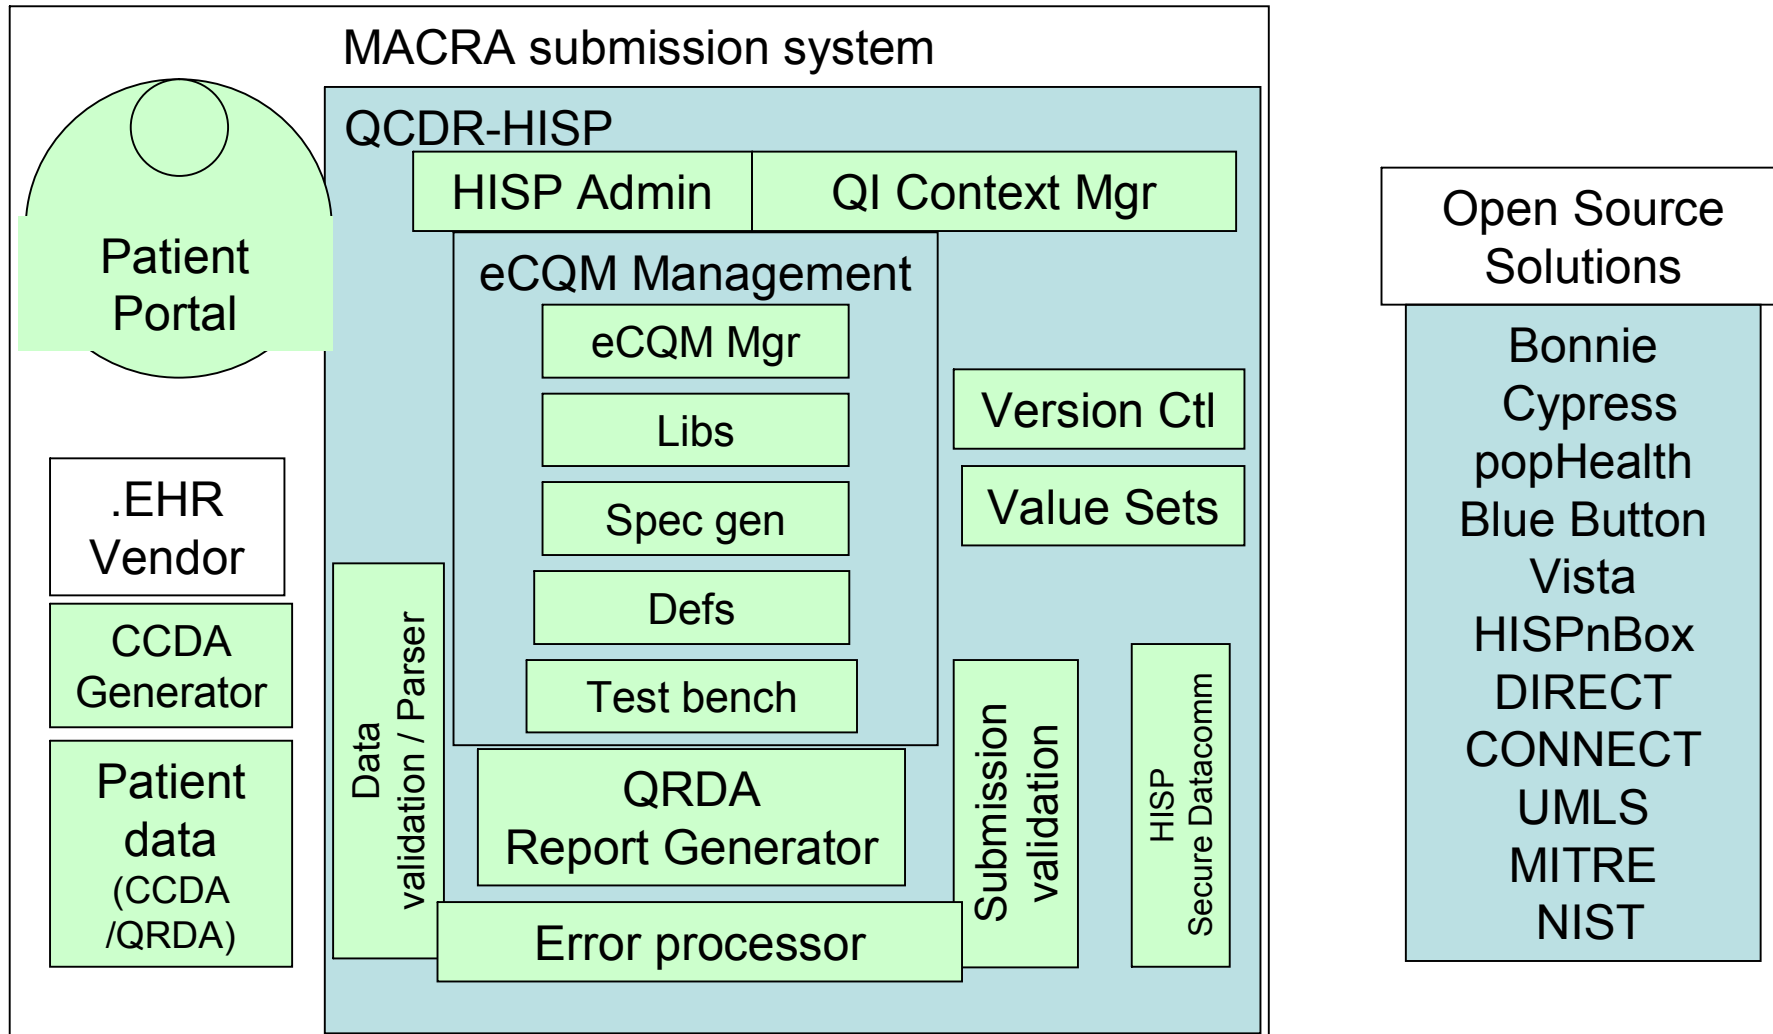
MACRA submission system

Patient Portal

QCDR-HISP

HISP Admin

QI Context Mgr

eCQM Management

eCQM Mgr

Libs

Spec gen

Defs

Test bench

Version Ctl

Value Sets

.EHR Vendor

CCDA Generator

Patient data (CCDA /QRDA)

Data validation / Parser

QRDA Report Generator

Submission validation

HISP Secure Datacomm

Error processor

Open Source Solutions

Bonnie
Cypress
popHealth
Blue Button
Vista
HISPnBox
DIRECT
CONNECT
UMLS
MITRE
NIST